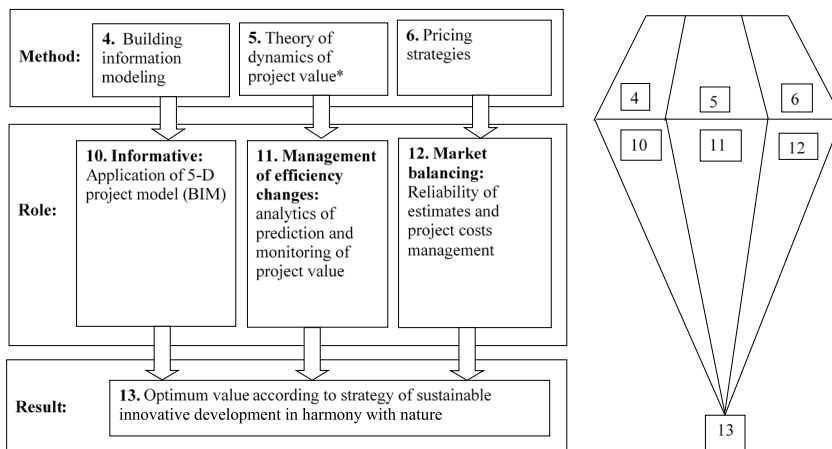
Method:

4. Building information modeling

5. Theory of dynamics of project value*

6. Pricing strategies

Role:

10. Informative: Application of 5-D project model (BIM)

11. Management of efficiency changes: analytics of prediction and monitoring of project value

12. Market balancing: Reliability of estimates and project costs management

Result:

13. Optimum value according to strategy of sustainable innovative development in harmony with nature

4

5

6

10

11

12

13